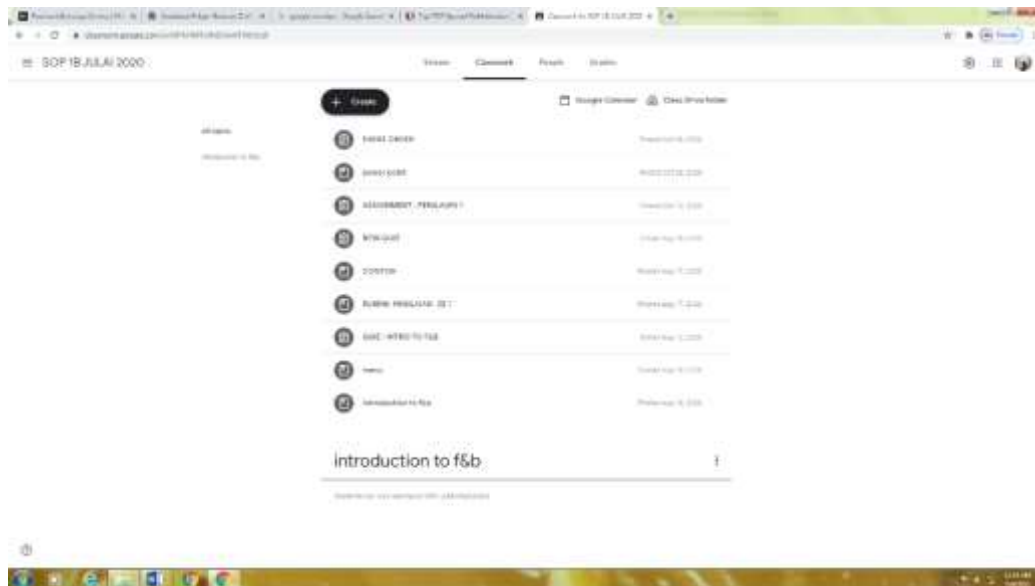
SOP 18 JULAI 2020

Stream Classwork People Grades

+ Create

Google Calendar Class Drive folder

All topics

Introduction to f&b

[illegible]

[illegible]

ASSIGNMENT - PENILAIAN 1

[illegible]

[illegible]

RUBRIK PENILAIAN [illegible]

QUIZ - INTRO TO F&B

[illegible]

introduction to f&b

introduction to f&b

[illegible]